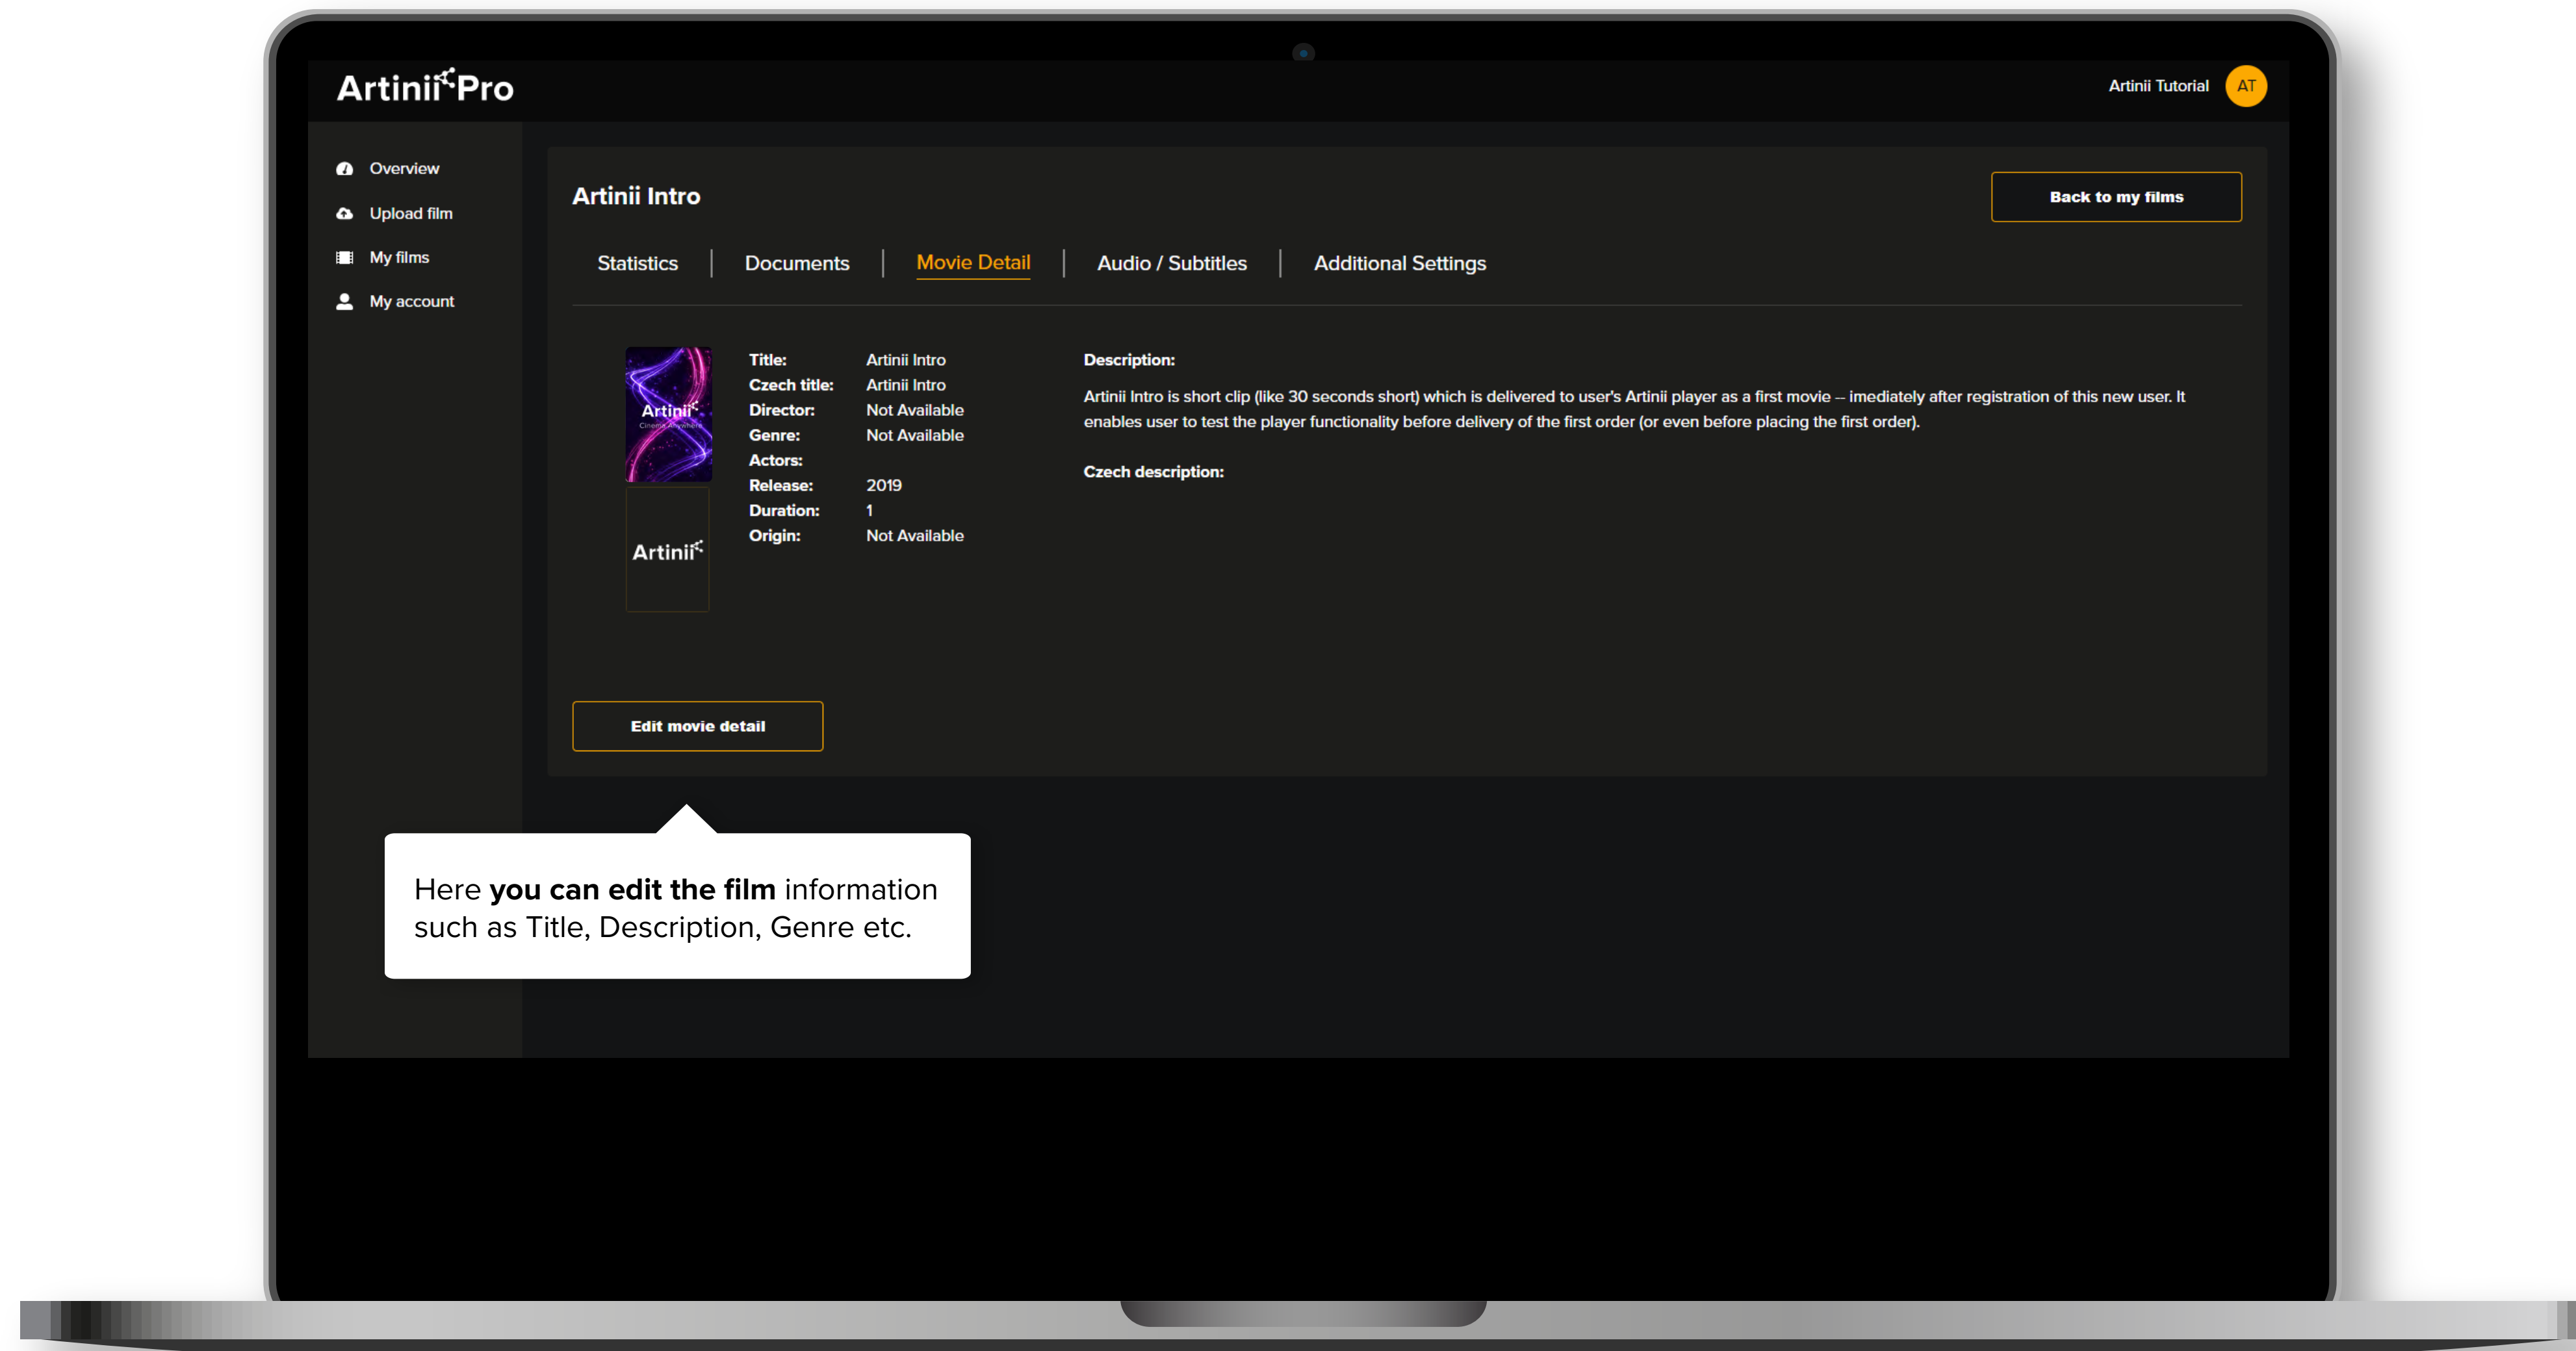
Artinii Pro

Artinii Tutorial AT

Overview
Upload film
My films
My account

Artinii Intro

Back to my films

Statistics | Documents | Movie Detail | Audio / Subtitles | Additional Settings

Artinii
Cinema Anywhere

Artinii

| | |
|---|---|
| Title: | Artinii Intro |
| Czech title: | Artinii Intro |
| Director: | Not Available |
| Genre: | Not Available |
| Actors: | |
| Release: | 2019 |
| Duration: | 1 |
| Origin: | Not Available |

Description:

Artinii Intro is short clip (like 30 seconds short) which is delivered to user's Artinii player as a first movie – imediately after registration of this new user. It enables user to test the player functionality before delivery of the first order (or even before placing the first order).

Czech description:

Edit movie detail

Here you can edit the film information such as Title, Description, Genre etc.